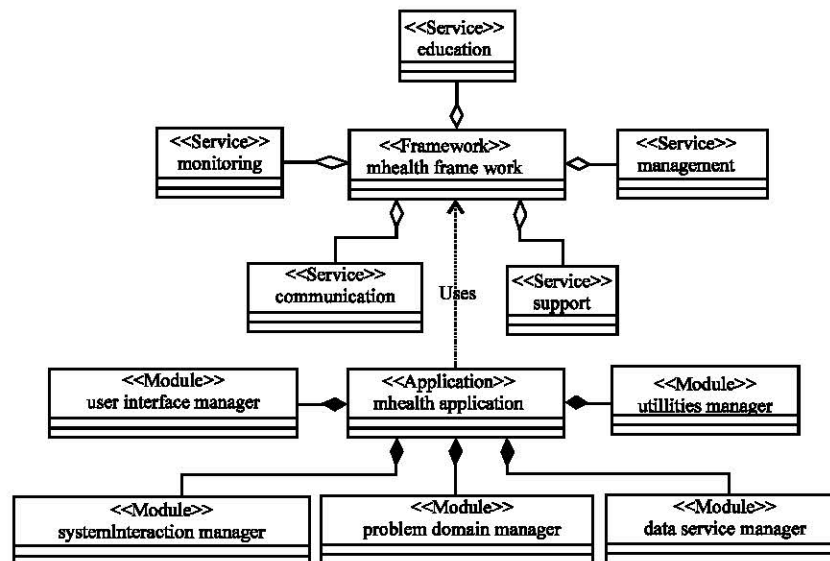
<<Service>>
education

<<Service>>
monitoring

<<Framework>>
mhealth frame work

<<Service>>
management

<<Service>>
communication

Uses

<<Service>>
support

<<Module>>
user interface manager

<<Application>>
mhealth application

<<Module>>
utillities manager

<<Module>>
systemInteraction manager

<<Module>>
problem domain manager

<<Module>>
data service manager